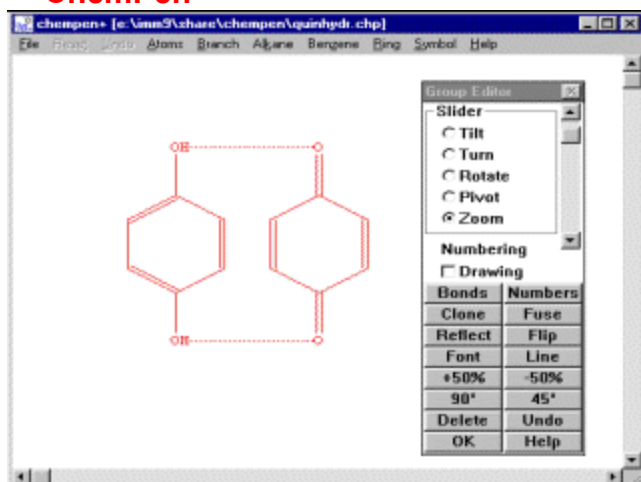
chempen+ [e:\imm9\share\chempen\quinhydr.chp]

File Read Undo Atoms Branch Alkane Benzene Ring Symbol Help

OH
O
OH
O

Group Editor

Slider
Tilt
Turn
Rotate
Pivot
Zoom

Numbering
Drawing

| Bonds | Numbers |
|---|---|
| Clone | Fuse |
| Reflect | Flip |
| Font | Line |
| +50% | -50% |
| 90° | 45° |
| Delete | Undo |
| OK | Help |